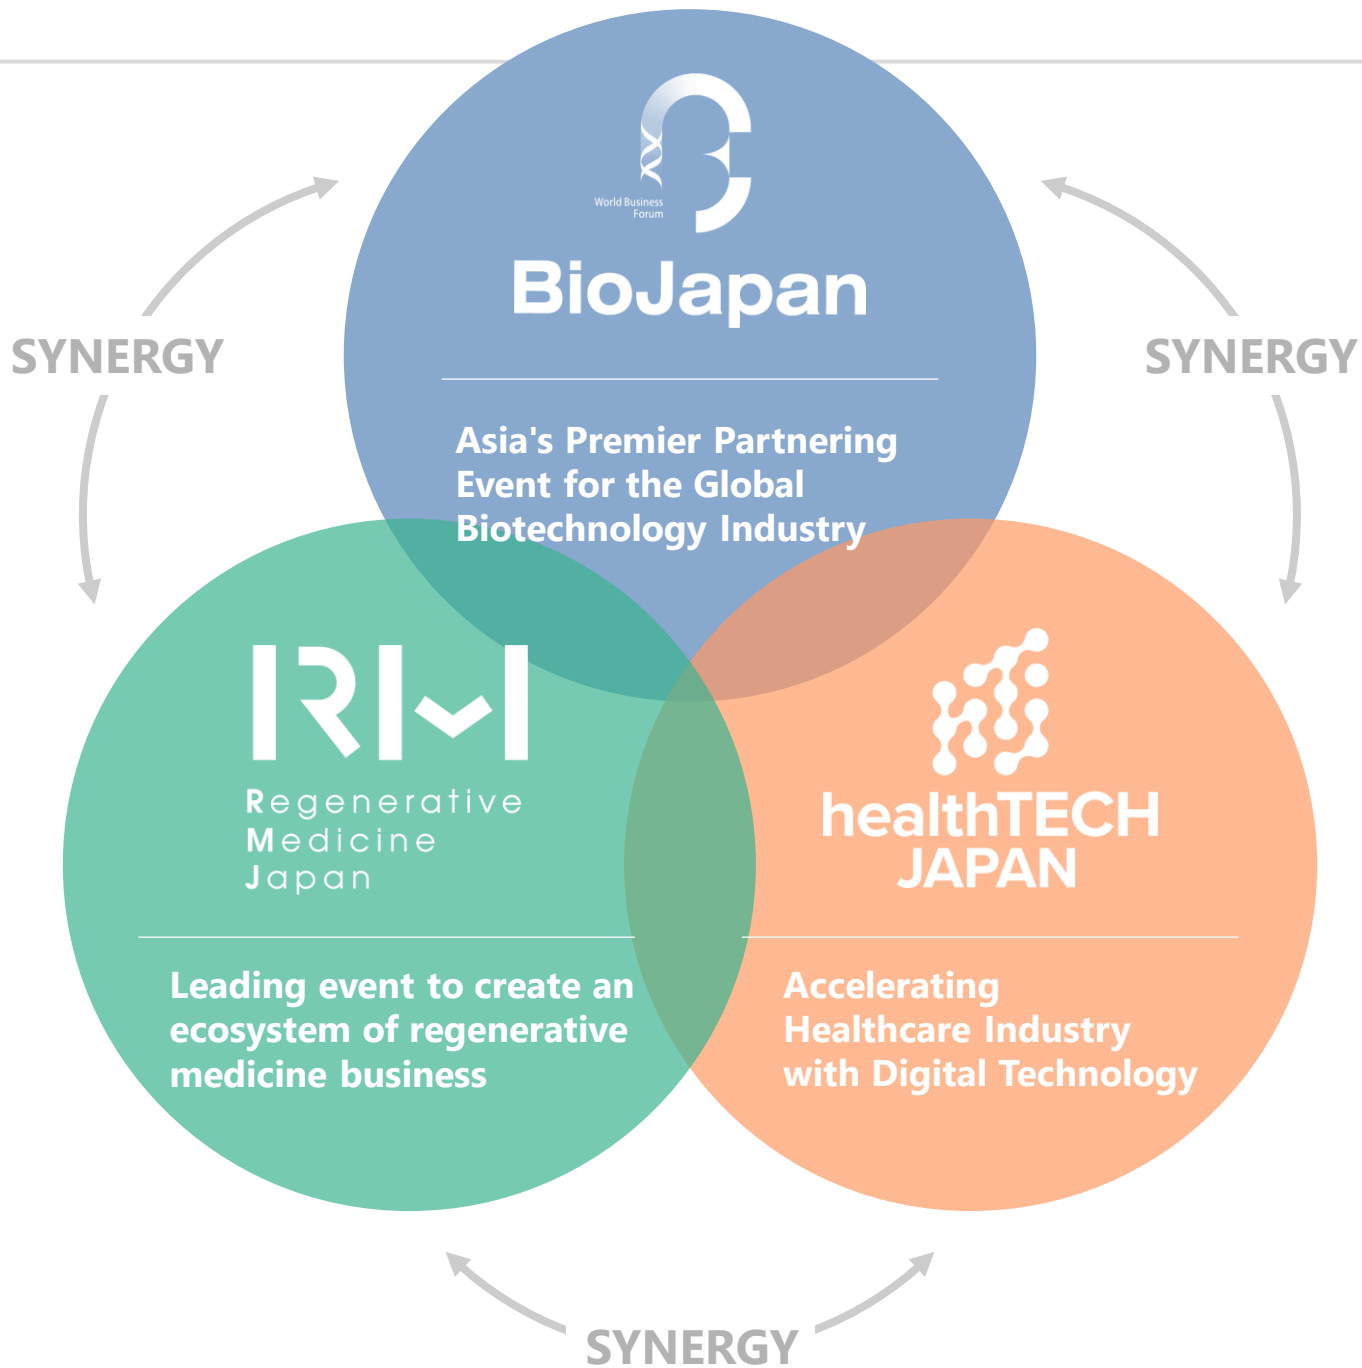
World Business Forum

BioJapan

Asia's Premier Partnering Event for the Global Biotechnology Industry

SYNERGY

SYNERGY

RM

Regenerative Medicine Japan

Leading event to create an ecosystem of regenerative medicine business

healthTECH JAPAN

Accelerating Healthcare Industry with Digital Technology

SYNERGY